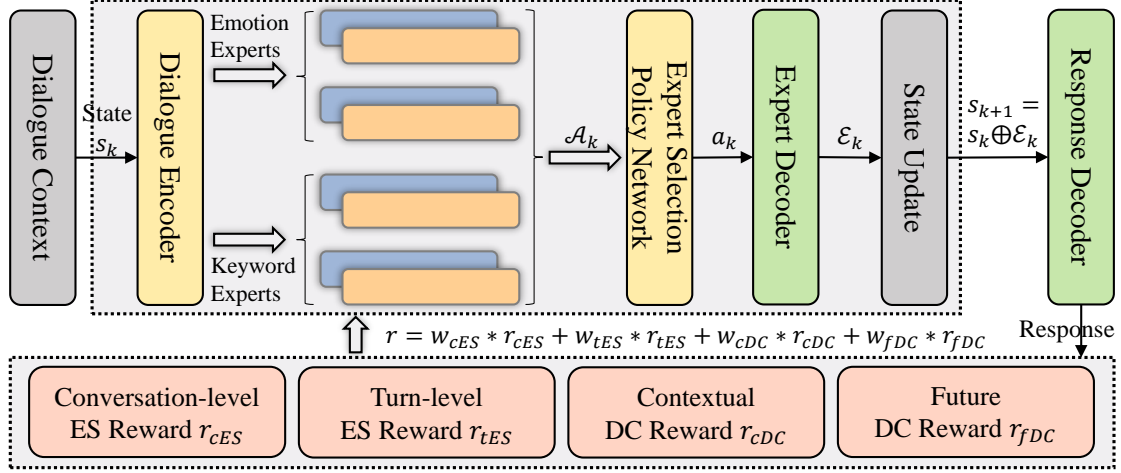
Dialogue Context

State $s_k$

Dialogue Encoder

Emotion Experts

Keyword Experts

$\mathcal{A}_k$

Expert Selection Policy Network

$a_k$

Expert Decoder

$\mathcal{E}_k$

State Update

$s_{k+1} = s_k \oplus \mathcal{E}_k$

Response Decoder

Response

$r = w_{cES} * r_{cES} + w_{tES} * r_{tES} + w_{cDC} * r_{cDC} + w_{fDC} * r_{fDC}$

Conversation-level ES Reward $r_{cES}$

Turn-level ES Reward $r_{tES}$

Contextual DC Reward $r_{cDC}$

Future DC Reward $r_{fDC}$